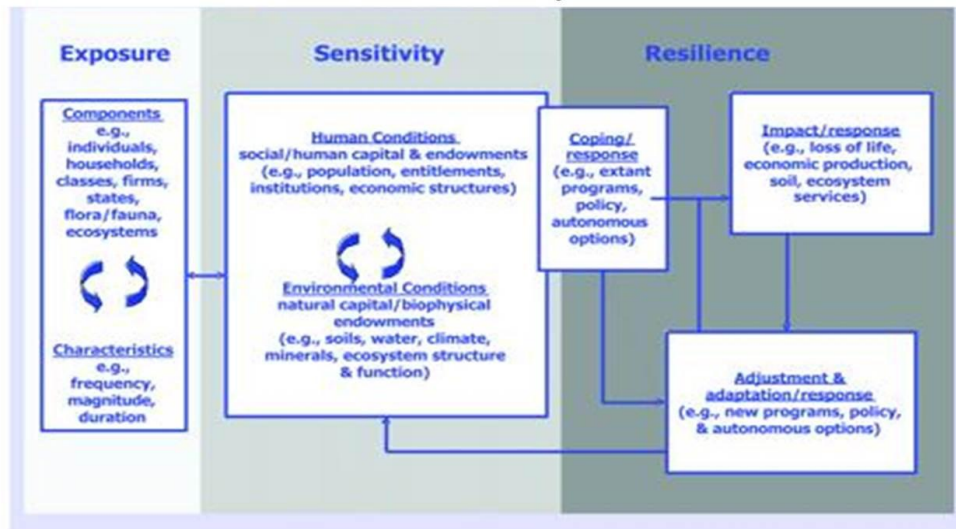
Exposure

Sensitivity

Resilience

Components
e.g., individuals, households, classes, firms, states, flora/fauna, ecosystems

Characteristics
e.g., frequency, magnitude, duration

Human Conditions
social/human capital & endowments (e.g., population, entitlements, institutions, economic structures)

Environmental Conditions
natural capital/biophysical endowments (e.g., soils, water, climate, minerals, ecosystem structure & function)

Coping/ response
(e.g., extant programs, policy, autonomous options)

Impact/response
(e.g., loss of life, economic production, soil, ecosystem services)

Adjustment & adaptation/response
(e.g., new programs, policy, & autonomous options)